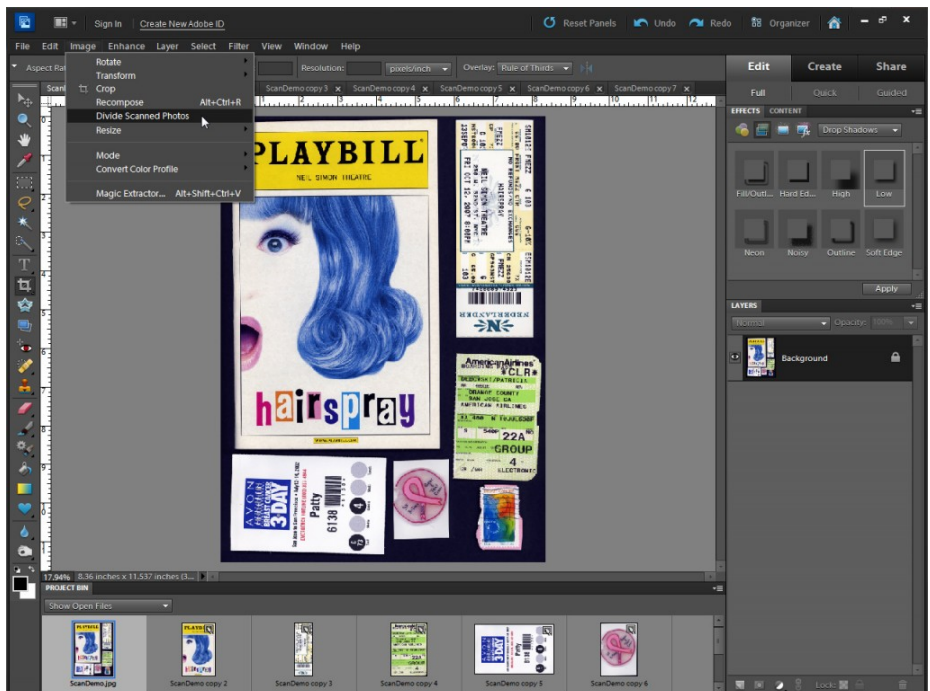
Sign In Create New Adobe ID

Reset Panels Undo Redo Organizer

File Edit Image Enhance Layer Select Filter View Window Help

Aspect Ra

Rotate
Transform
Crop
Recompose Alt+Ctrl+R
Divide Scanned Photos
Resize

Mode
Convert Color Profile

Magic Extractor... Alt+Shift+Ctrl+V

Resolution: pixels/inch Overlay: Rule of Thirds

Scan ScanDemo copy 3 ScanDemo copy 4 ScanDemo copy 5 ScanDemo copy 6 ScanDemo copy 7

PLAYBILL
NEIL SIMON THEATRE

hairspray

AVON 3DAY Patty 6138

American Airlines
22A
GROUP

Edit Create Share
Full Quick Guided

EFFECTS CONTENT
Drop Shadows

Fill/Outl... Hard Ed... High Low
Neon Noisy Outline Soft Edge

Apply

LAYERS
Normal Opacity: 100%
Background

17.94% 8.36 inches x 11.537 inches (3...

PROJECT BIN
Show Open Files

ScanDemo.jpg ScanDemo copy 2 ScanDemo copy 3 ScanDemo copy 4 ScanDemo copy 5 ScanDemo copy 6

Lock: